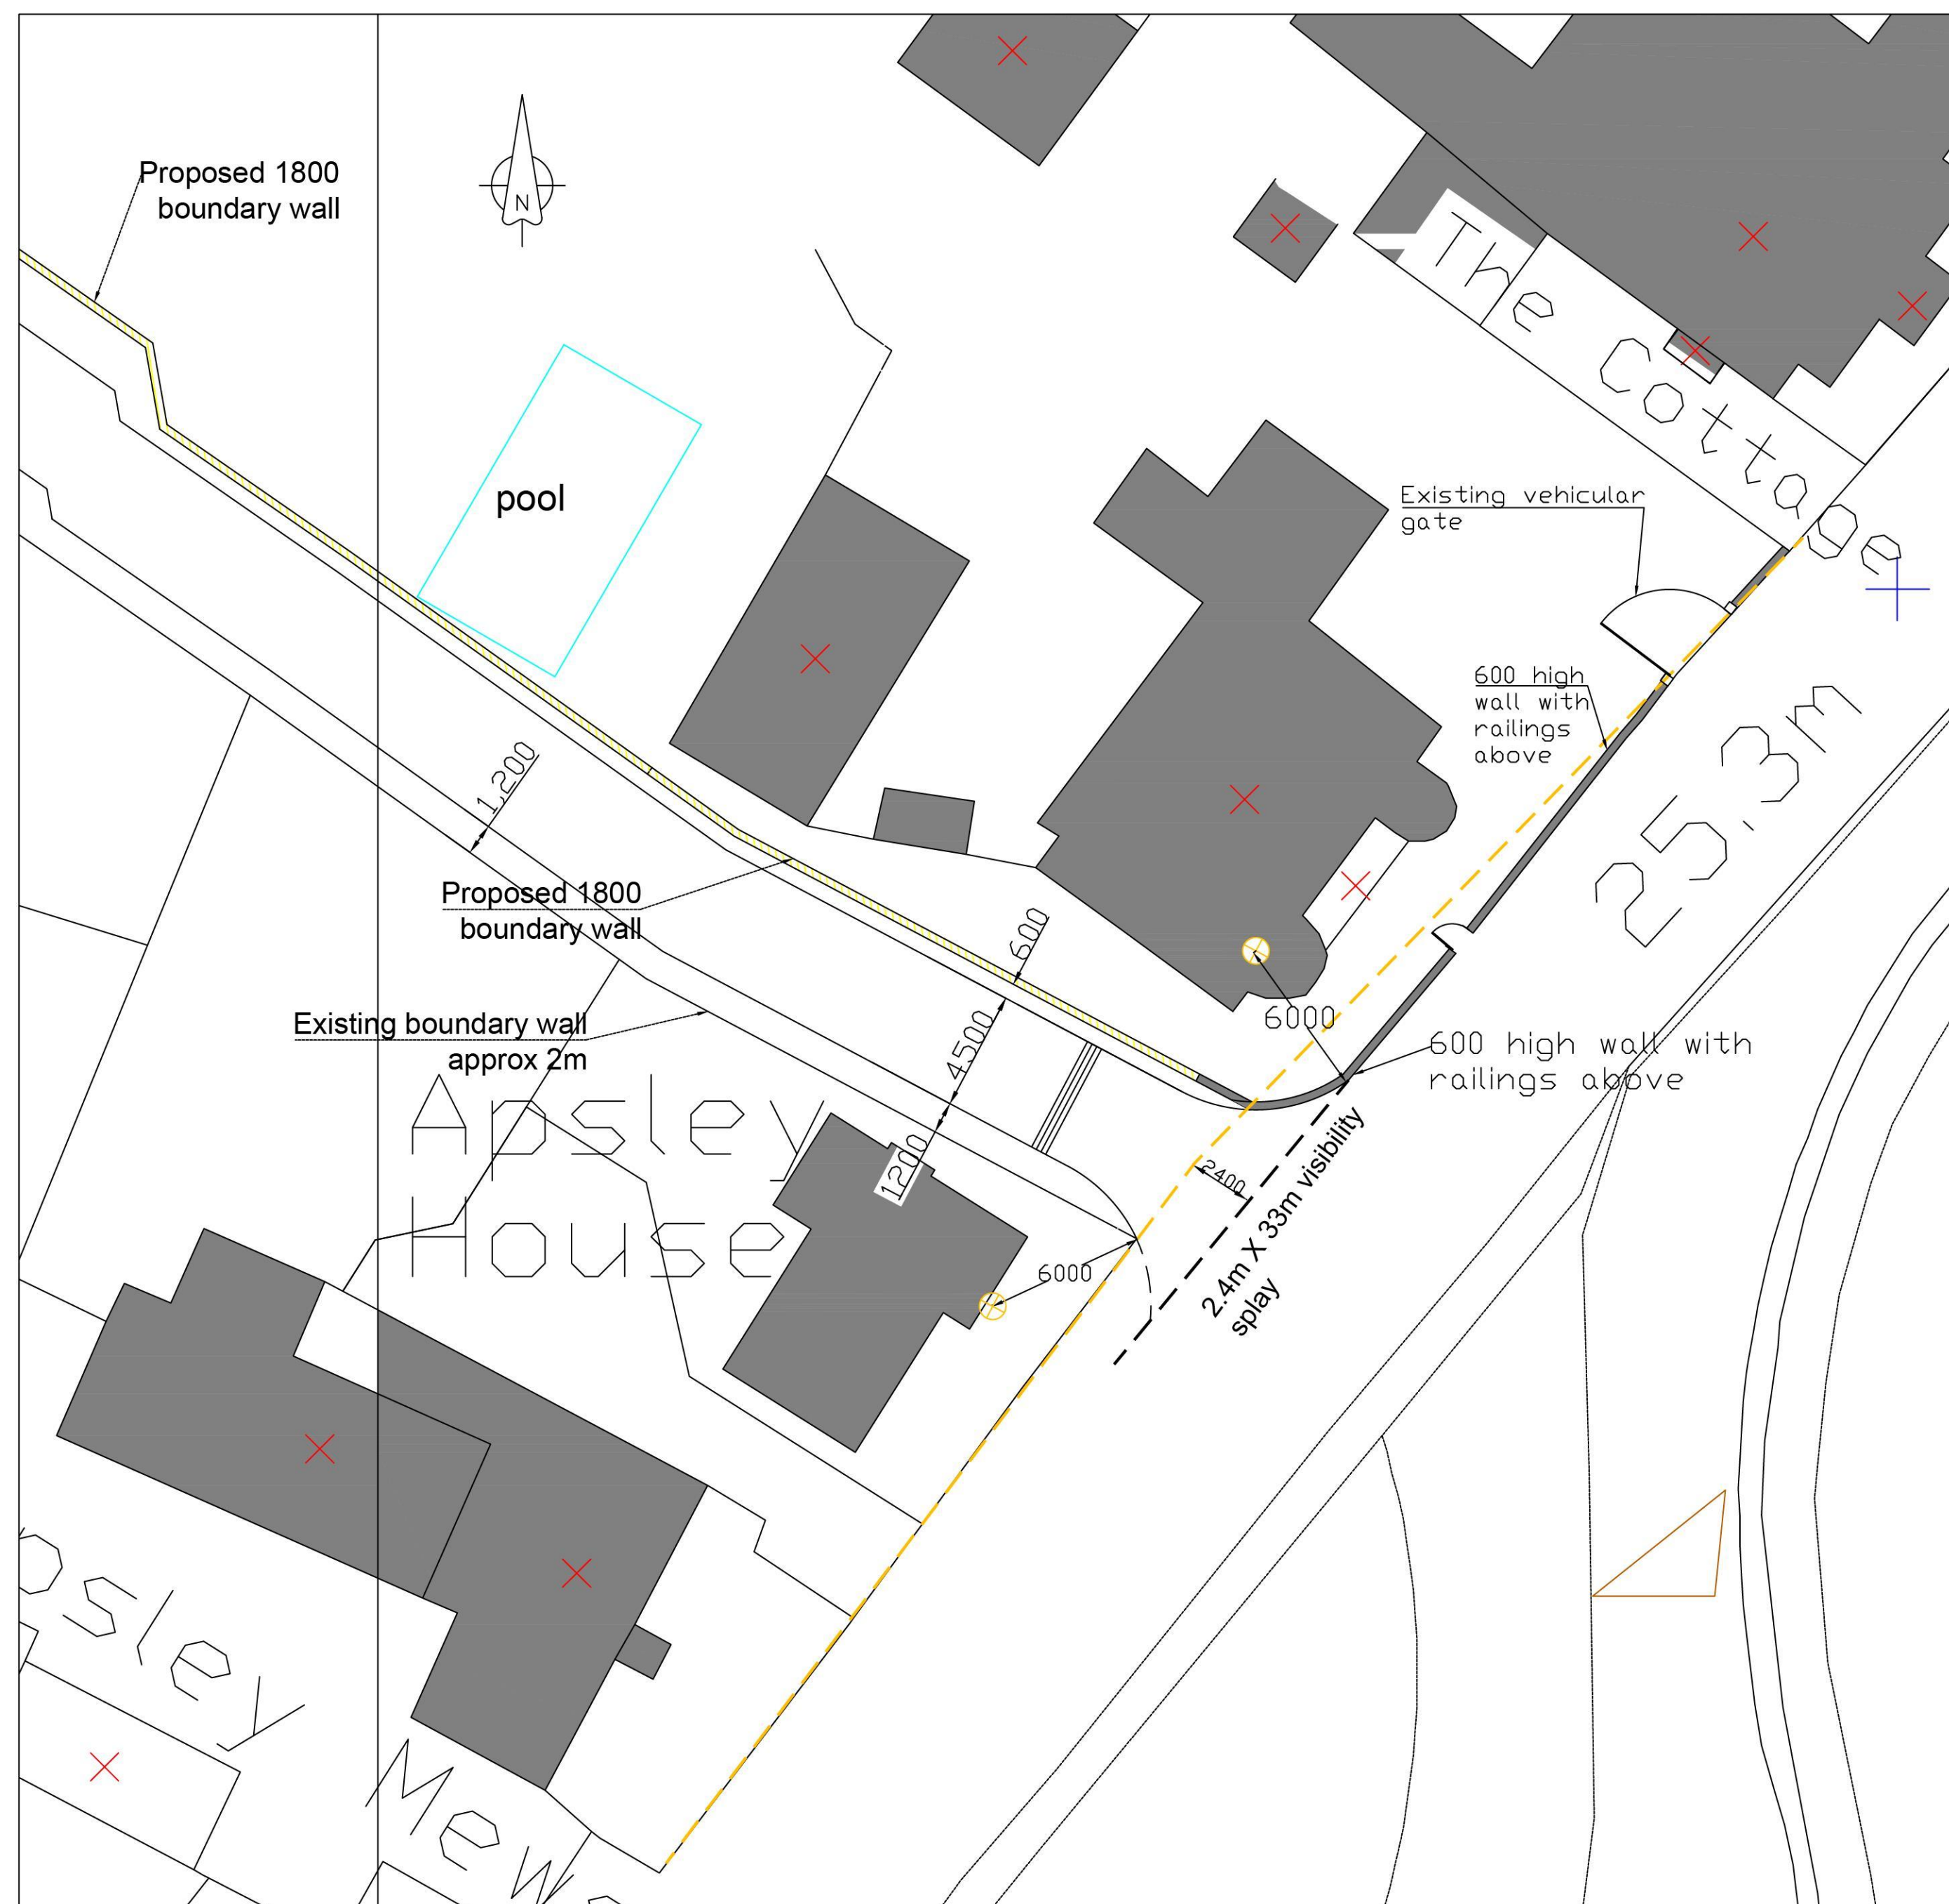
Proposed 1800 boundary wall

N

The Cottage

pool

Existing vehicular gate

600 high wall with railings above

25.3m

1200

Proposed 1800 boundary wall

600

Existing boundary wall approx 2m

4500

6000

600 high wall with railings above

Apsley House

1200

2400

2.4m X 33m visibility splay

6000

psley

Mew